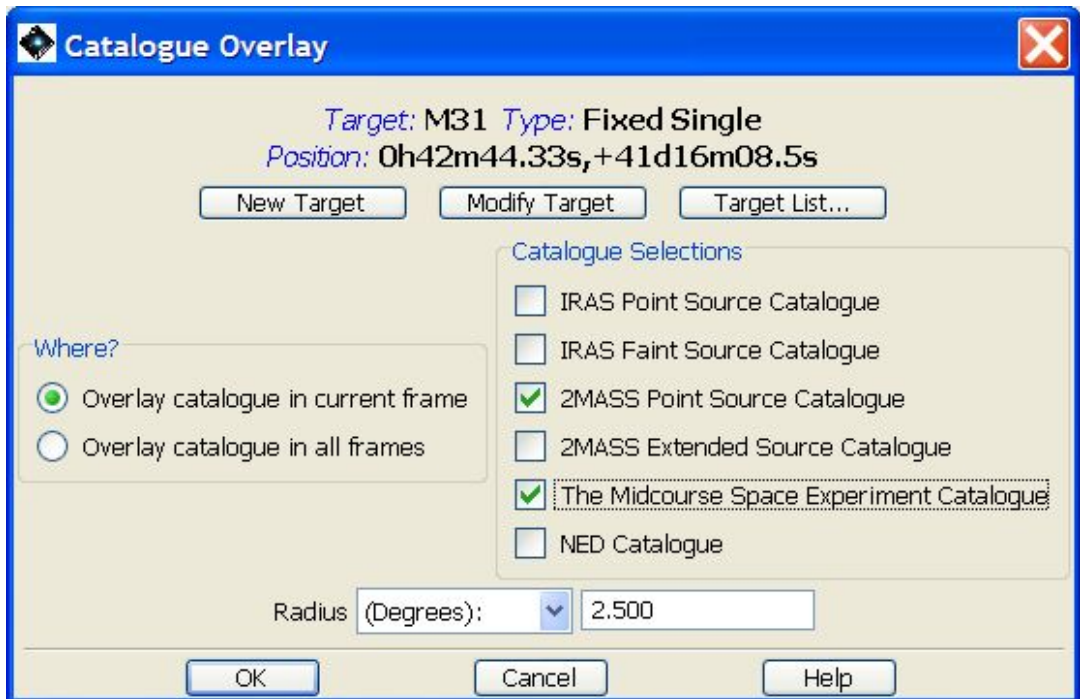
Catalogue Overlay

Target: M31 Type: Fixed Single
Position: 0h42m44.33s,+41d16m08.5s

New Target
Modify Target
Target List...

Catalogue Selections
IRAS Point Source Catalogue
IRAS Faint Source Catalogue
2MASS Point Source Catalogue
2MASS Extended Source Catalogue
The Midcourse Space Experiment Catalogue
NED Catalogue

Where?
Overlay catalogue in current frame
Overlay catalogue in all frames

Radius (Degrees): 2.500

OK
Cancel
Help